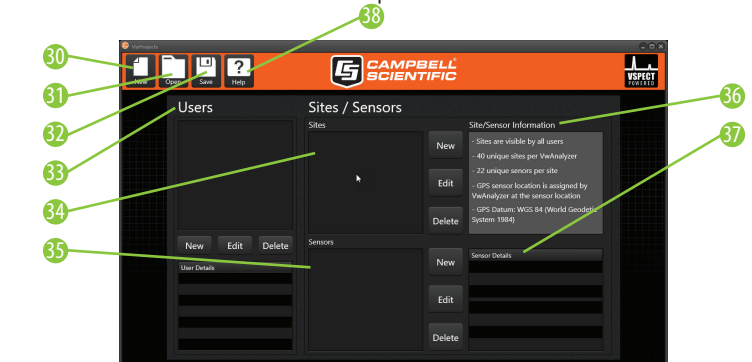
30
31
32
33
34
35
36
37
38

VwProjects

New
Open
Save
Help

CAMPBELL SCIENTIFIC

VSPECT POWERED

Users

Sites / Sensors

Sites

New
Edit
Delete

Site/Sensor Information

- Sites are visible by all users
- 40 unique sites per VwAnalyzer
- 22 unique senors per site
- GPS sensor location is assigned by VwAnalyzer at the sensor location
- GPS Datum: WGS 84 (World Geodetic System 1984)

New
Edit
Delete

User Details

Sensors

New
Edit
Delete

Sensor Details